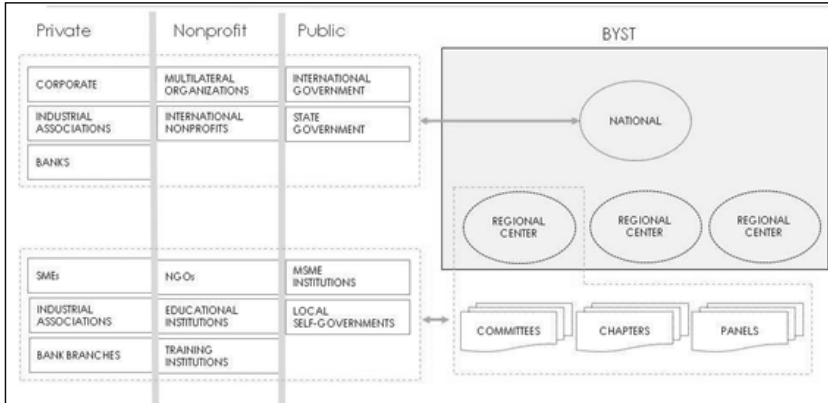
Private

Nonprofit

Public

BYST

CORPORATE

INDUSTRIAL ASSOCIATIONS

BANKS

MULTILATERAL ORGANIZATIONS

INTERNATIONAL NONPROFITS

INTERNATIONAL GOVERNMENT

STATE GOVERNMENT

NATIONAL

REGIONAL CENTER

REGIONAL CENTER

REGIONAL CENTER

SMEs

INDUSTRIAL ASSOCIATIONS

BANK BRANCHES

NGOs

EDUCATIONAL INSTITUTIONS

TRAINING INSTITUTIONS

MSME INSTITUTIONS

LOCAL SELF-GOVERNMENTS

COMMITTEES

CHAPTERS

PANELS